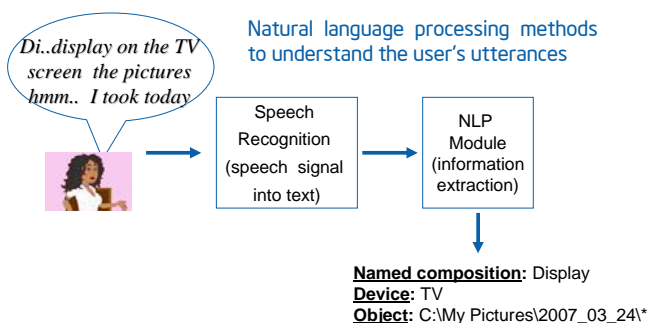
Di..display on the TV screen the pictures hmm.. I took today

Natural language processing methods to understand the user's utterances

Speech Recognition (speech signal into text)

NLP Module (information extraction)

**Named composition:** Display
**Device:** TV
**Object:** C:\My Pictures\2007_03_24\*